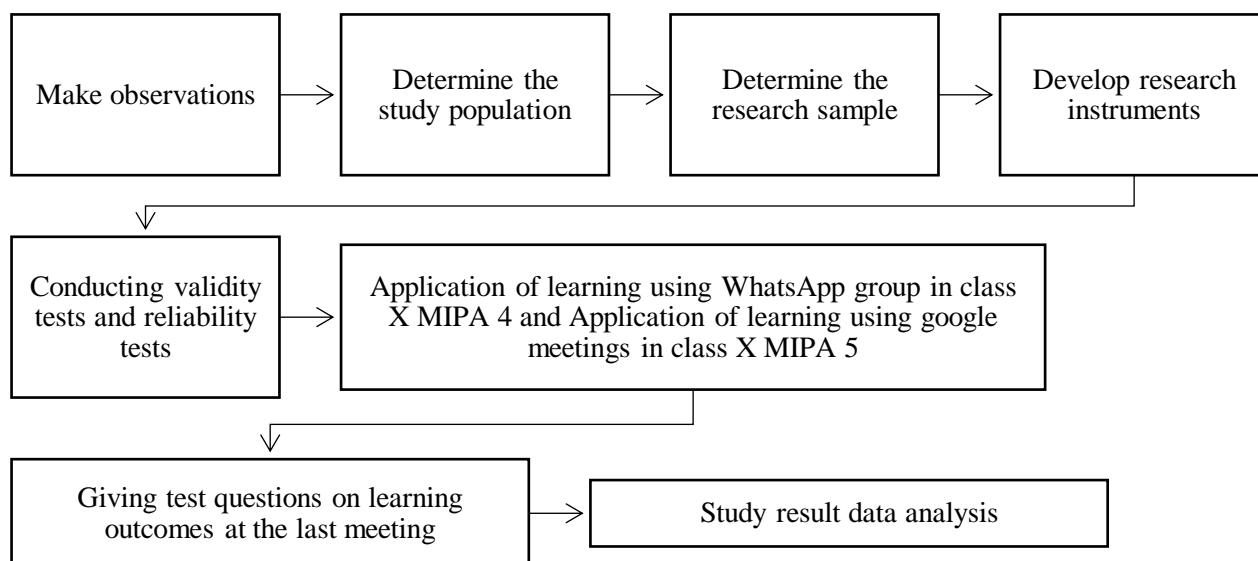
Make observations

Determine the study population

Determine the research sample

Develop research instruments

Conducting validity tests and reliability tests

Application of learning using WhatsApp group in class X MIPA 4 and Application of learning using google meetings in class X MIPA 5

Giving test questions on learning outcomes at the last meeting

Study result data analysis